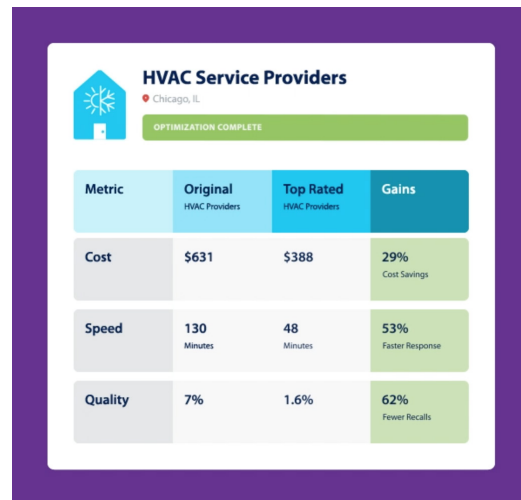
HVAC Service Providers
Chicago, IL

OPTIMIZATION COMPLETE

| Metric | Original HVAC Providers | Top Rated HVAC Providers | Gains |
|---|---|---|---|
| Cost | \$631 | \$388 | 29% Cost Savings |
| Speed | 130 Minutes | 48 Minutes | 53% Faster Response |
| Quality | 7% | 1.6% | 62% Fewer Recalls |